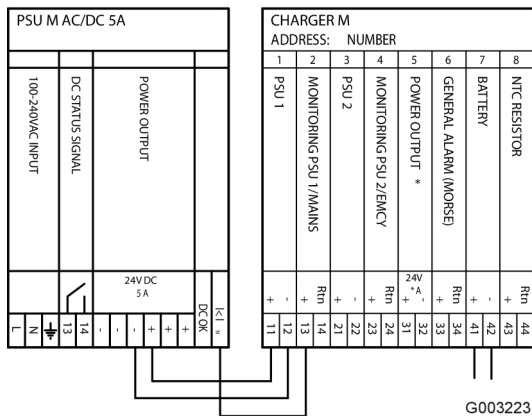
PSU M AC/DC 5A

100-240VAC INPUT

DC STATUS SIGNAL

POWER OUTPUT

24V DC
5 A

L N ⏚ 13 14 - - - + + + DC OK I<I =

CHARGER M
ADDRESS: NUMBER

| 1 | 2 | 3 | 4 | 5 | 6 | 7 | 8 |
|---|---|---|---|---|---|---|---|
| PSU 1 | MONITORING PSU 1/MAINS | PSU 2 | MONITORING PSU 2/EMCY | POWER OUTPUT * | GENERAL ALARM (MORSE) | BATTERY | NTC RESISTOR |
| + - | + Rtn | + - | + Rtn | 24V * A | + Rtn | + - | + Rtn |
| 11 12 | 13 14 | 21 22 | 23 24 | 31 32 | 33 34 | 41 42 | 43 44 |

G003223